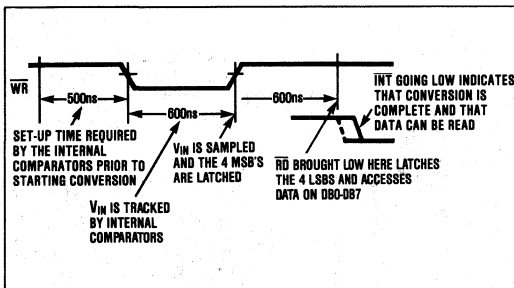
$\overline{WR}$

500ns

600ns

600ns

$\overline{INT}$ GOING LOW INDICATES THAT CONVERSION IS COMPLETE AND THAT DATA CAN BE READ

SET-UP TIME REQUIRED BY THE INTERNAL COMPARATORS PRIOR TO STARTING CONVERSION

$V_{IN}$ IS SAMPLED AND THE 4 MSB'S ARE LATCHED

$\overline{RD}$ BROUGHT LOW HERE LATCHES THE 4 LSBS AND ACCESSES DATA ON DB0-DB7

$V_{IN}$ IS TRACKED BY INTERNAL COMPARATORS